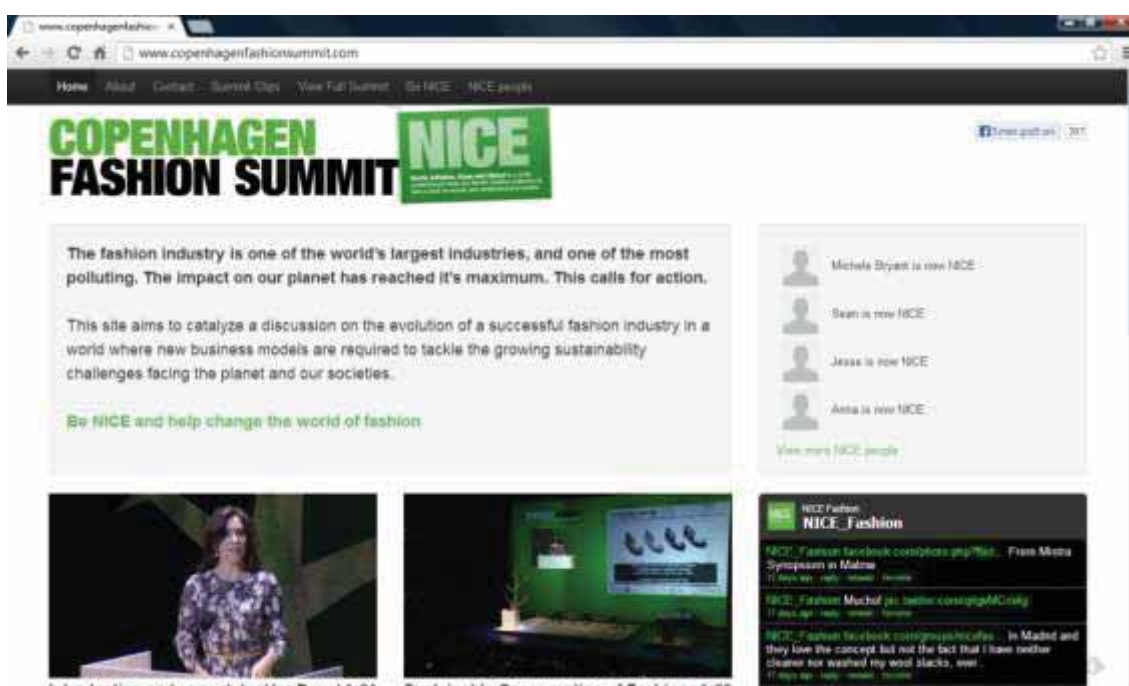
www.copenhagenfashio... ×

www.copenhagenfashionsummit.com

Home About Contact Summit Clips View Full Summit Be NICE NICE people

COPENHAGEN FASHION SUMMIT NICE

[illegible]

The fashion industry is one of the world's largest industries, and one of the most polluting. The impact on our planet has reached it's maximum. This calls for action.

This site aims to catalyze a discussion on the evolution of a successful fashion industry in a world where new business models are required to tackle the growing sustainability challenges facing the planet and our societies.

Be NICE and help change the world of fashion

Michele Bryant is now NICE

Sean is now NICE

Jesse is now NICE

Anna is now NICE

View more NICE people

NICE Fashion
NICE_Fashion

NICE_Fashion facebook.com/photo.php?fbid... From Mistra Symposium in Malmø
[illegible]

NICE_Fashion Muchof pic.twitter.com/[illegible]
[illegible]

NICE_Fashion facebook.com/groups/nicefas... In Madrid and they love the concept but not the fact that I have neither cleaner nor washed my wool slacks, ever.
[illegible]

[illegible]